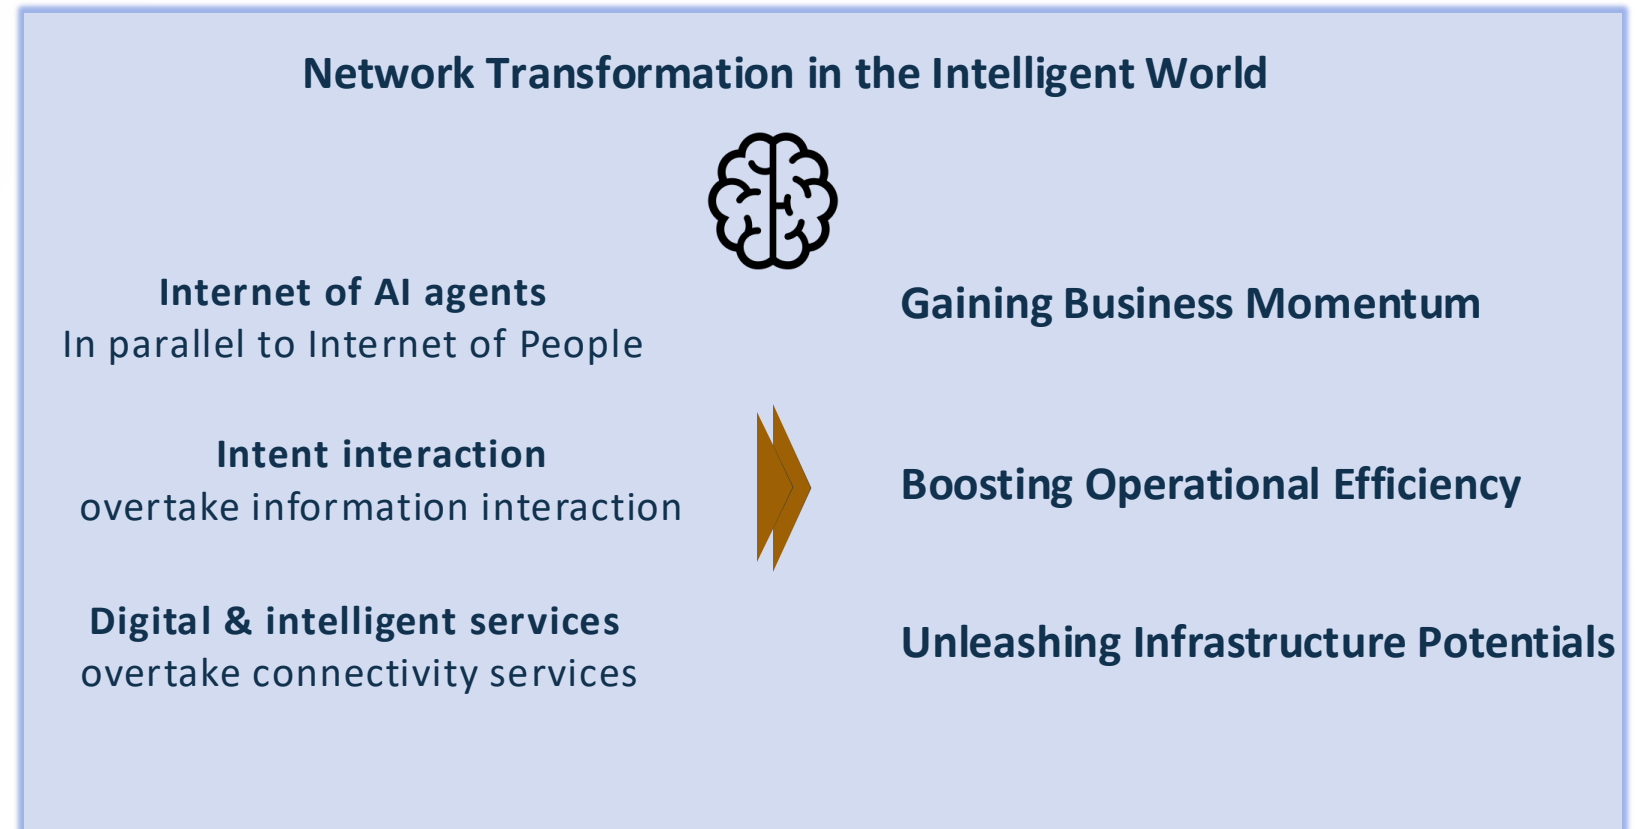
Network Transformation in the Intelligent World

Internet of AI agents
In parallel to Internet of People

Intent interaction
overtake information interaction

Digital & intelligent services
overtake connectivity services

Gaining Business Momentum

Boosting Operational Efficiency

Unleashing Infrastructure Potentials